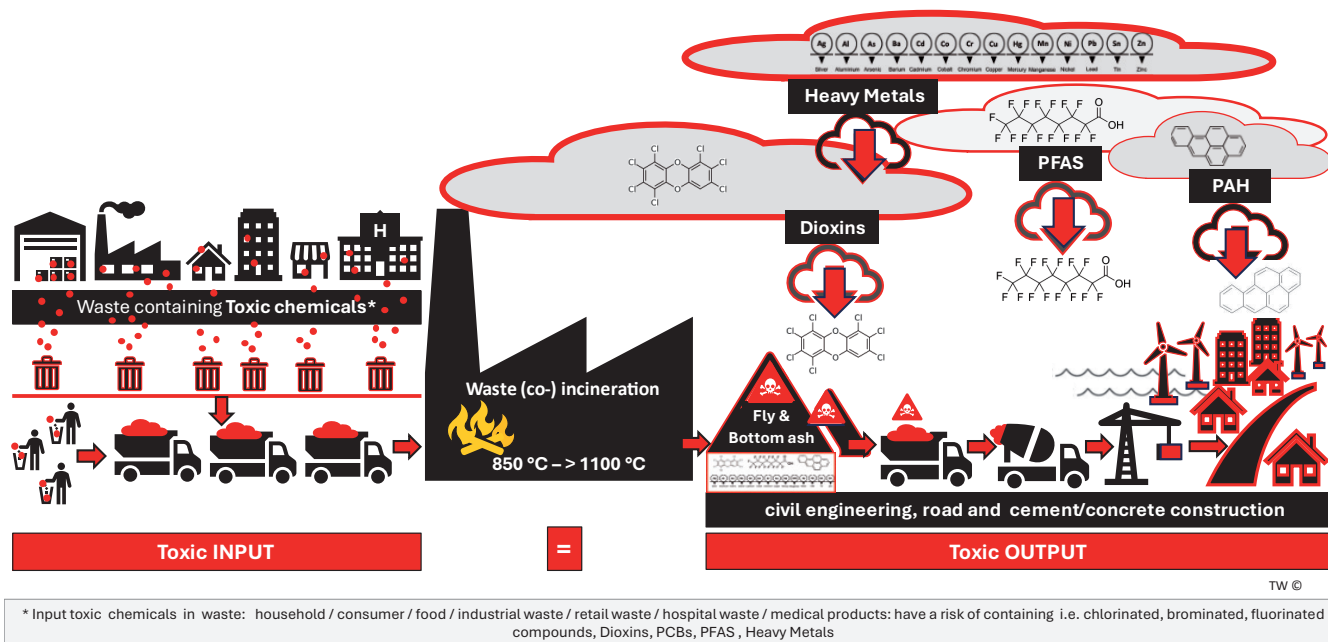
Ag Al As Ba Cd Co Cr Cu Hg Mn Ni Pb Sn Zn

Silver Aluminum Arsenic Barium Cadmium Cobalt Chromium Copper Mercury Manganese Nickel Lead Tin Zinc

Heavy Metals

PFAS

PAH

Dioxins

H

Waste containing Toxic chemicals*

Waste (co-) incineration

850 °C – > 1100 °C

Fly & Bottom ash

civil engineering, road and cement/concrete construction

Toxic INPUT

=

Toxic OUTPUT

TW ©

* Input toxic chemicals in waste: household / consumer / food / industrial waste / retail waste / hospital waste / medical products: have a risk of containing i.e. chlorinated, brominated, fluorinated compounds, Dioxins, PCBs, PFAS , Heavy Metals